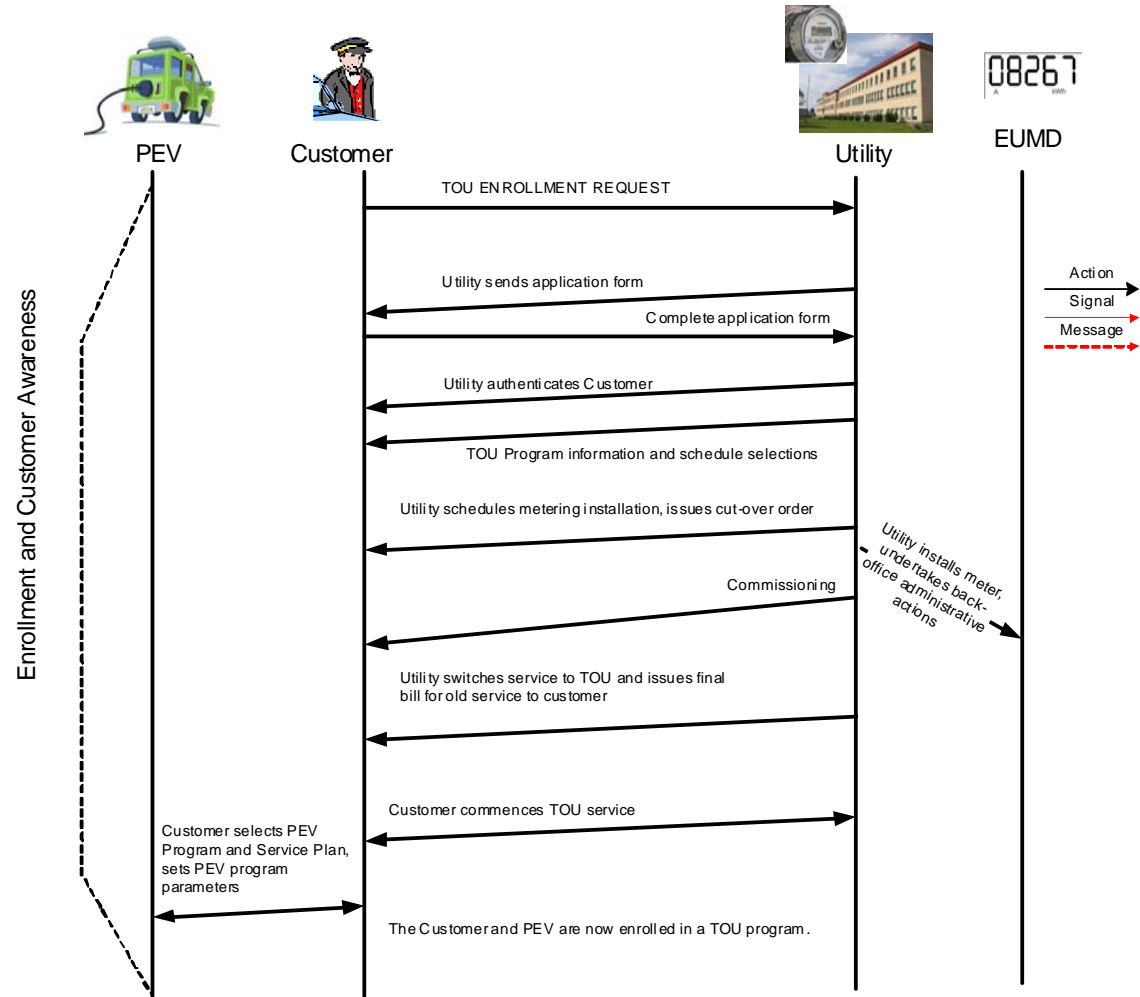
08267

PEV

Customer

Utility

EUMD

Enrollment and Customer Awareness

TOU ENROLLMENT REQUEST

Action

Signal

Message

Utility sends application form

Complete application form

Utility authenticates Customer

TOU Program information and schedule selections

Utility schedules metering installation, issues cut-over order

Utility installs meter, undertakes back-office administrative actions

Commissioning

Utility switches service to TOU and issues final bill for old service to customer

Customer commences TOU service

Customer selects PEV Program and Service Plan, sets PEV program parameters

The Customer and PEV are now enrolled in a TOU program.